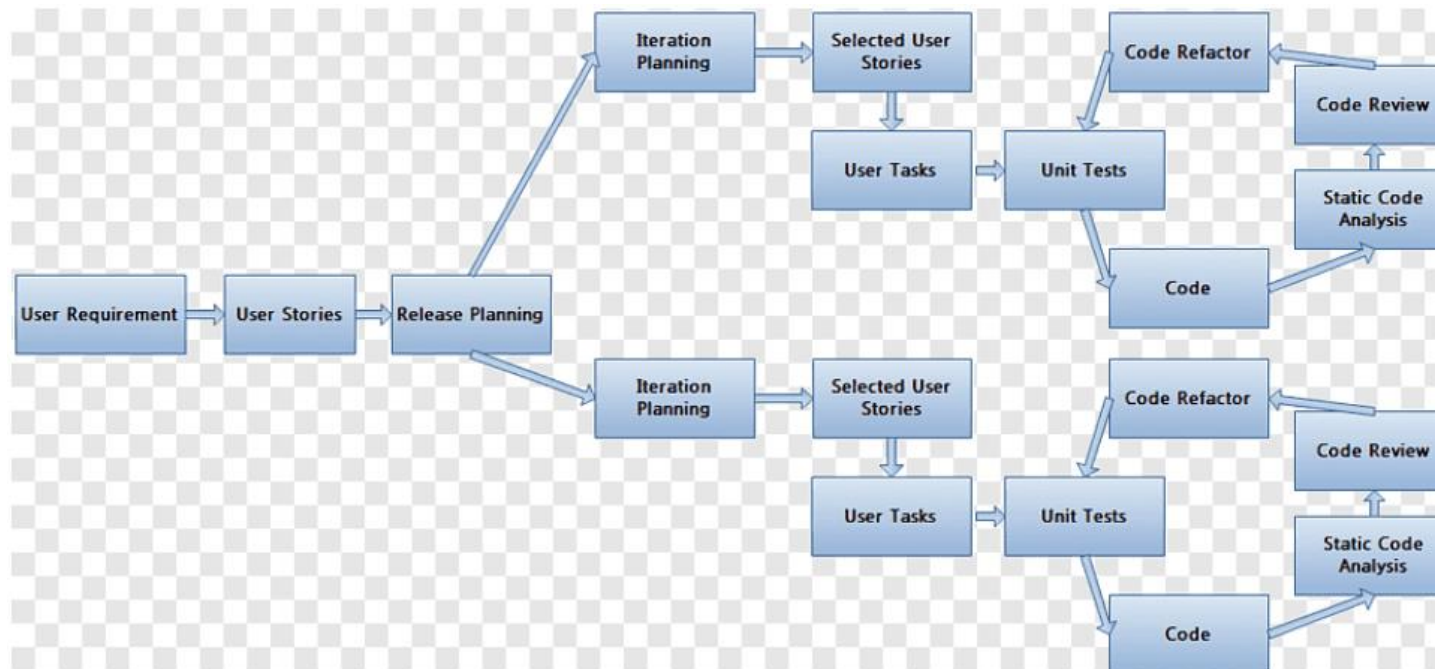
User Requirement

User Stories

Release Planning

Iteration Planning

Selected User Stories

User Tasks

Unit Tests

Code Refactor

Code Review

Static Code Analysis

Code

Iteration Planning

Selected User Stories

User Tasks

Unit Tests

Code Refactor

Code Review

Static Code Analysis

Code